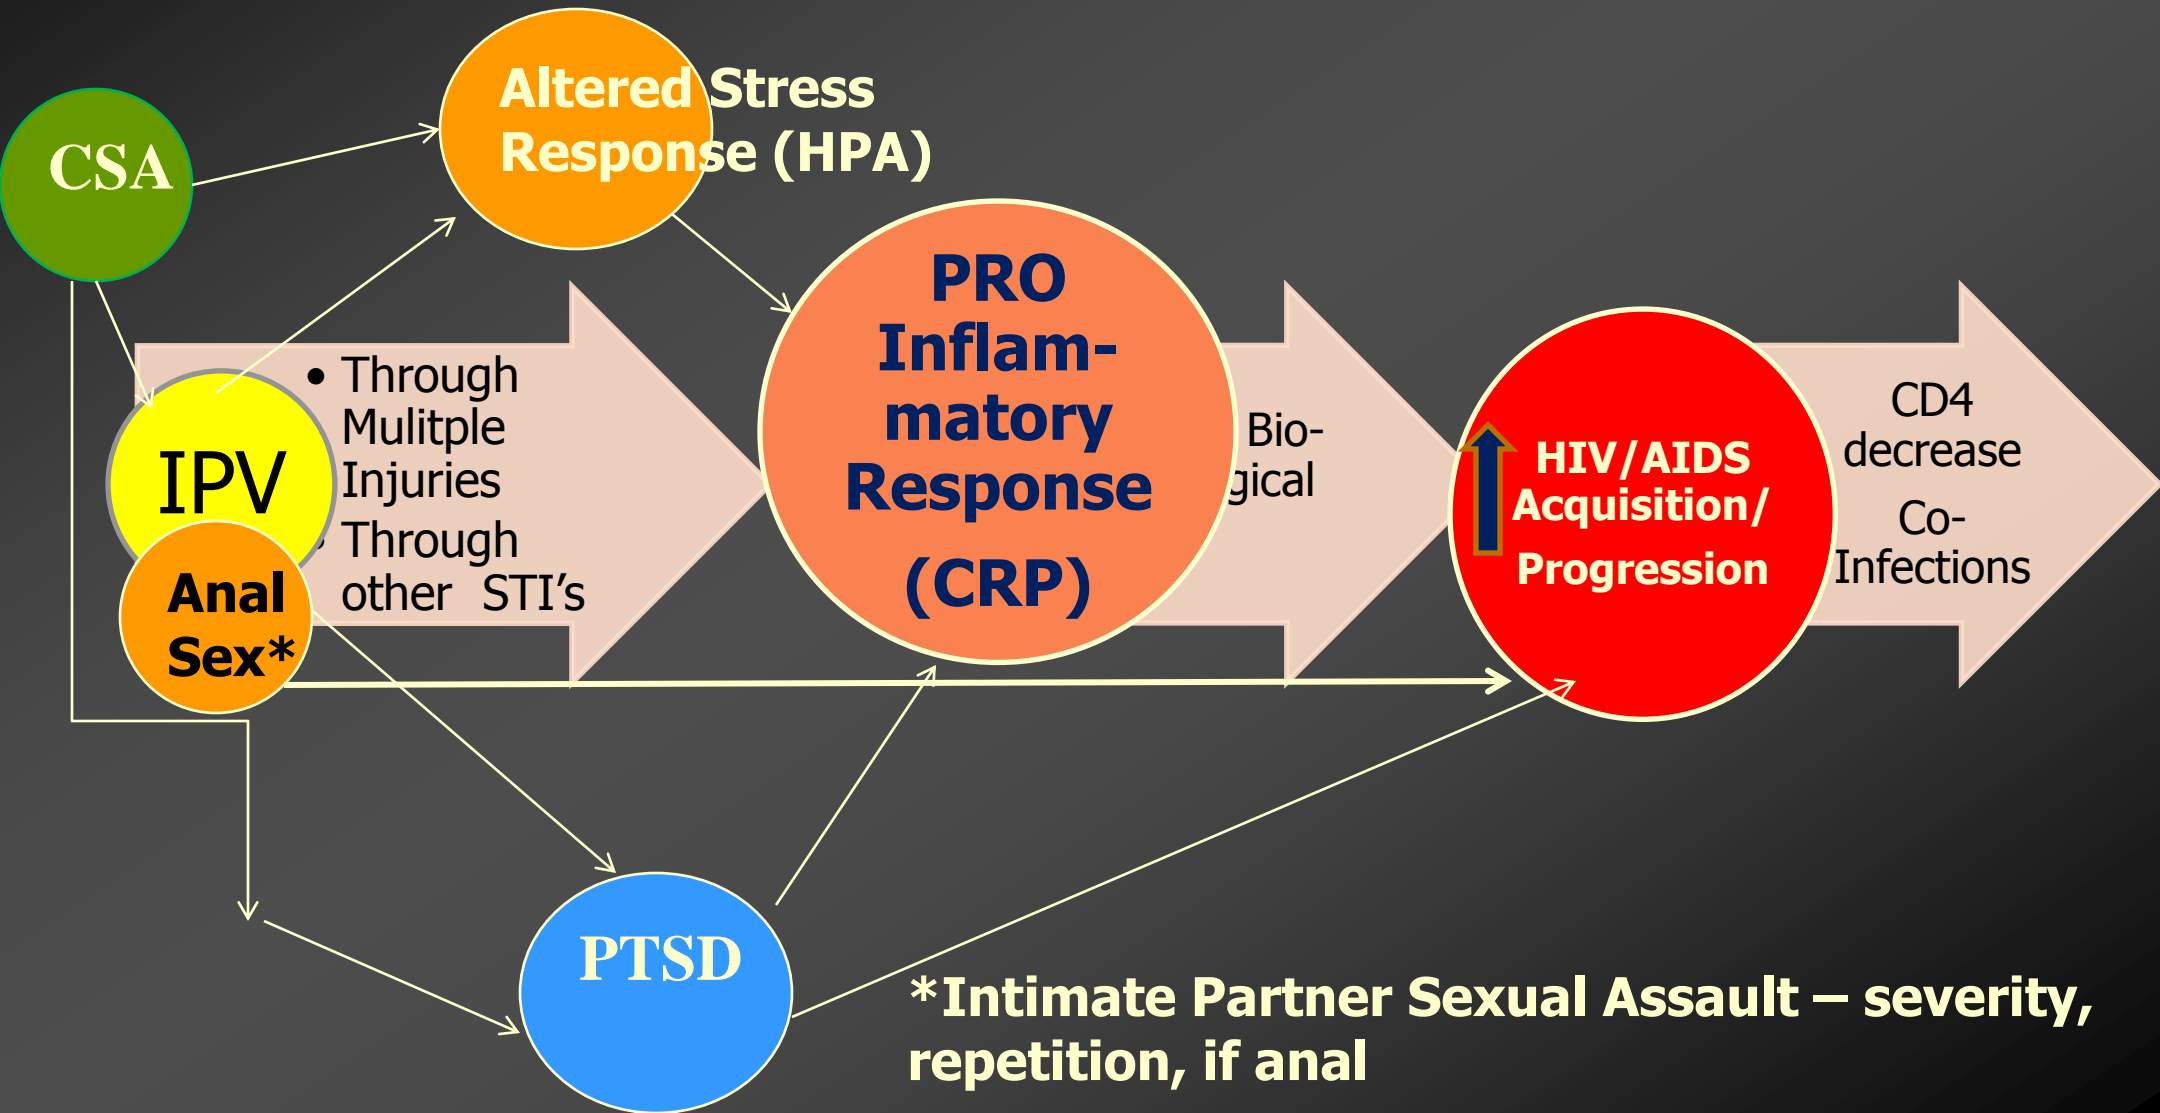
CSA

Altered Stress Response (HPA)

IPV

Anal Sex*

• Through Mulitple Injuries
• Through other STI's

PRO Inflammatory Response (CRP)

Bio-
gical

HIV/AIDS Acquisition/ Progression

CD4 decrease

Co-Infections

PTSD

*Intimate Partner Sexual Assault – severity, repetition, if anal